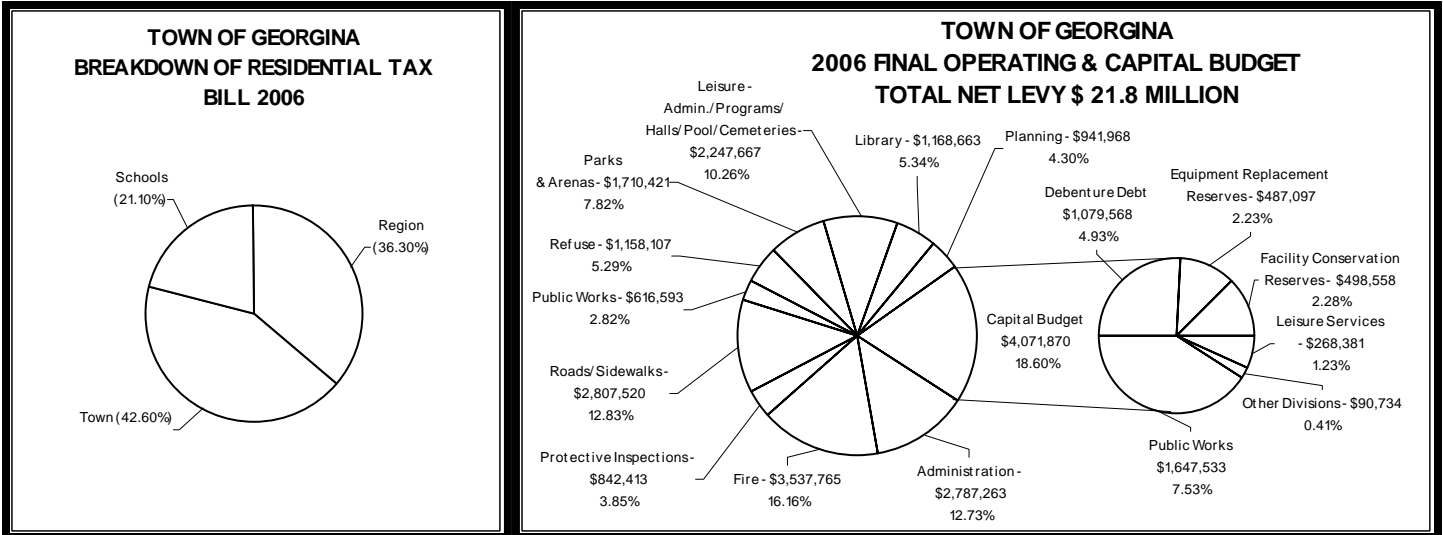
TOWN OF GEORGINA
BREAKDOWN OF RESIDENTIAL TAX BILL 2006

Schools (21.10%)

Region (36.30%)

Town (42.60%)

TOWN OF GEORGINA
2006 FINAL OPERATING & CAPITAL BUDGET
TOTAL NET LEVY $ 21.8 MILLION

Leisure - Admin./Programs/ Halls/Pool/Cemeteries - $2,247,667 10.26%

Library - $1,168,663 5.34%

Planning - $941,968 4.30%

Parks & Arenas - $1,710,421 7.82%

Refuse - $1,158,107 5.29%

Public Works - $616,593 2.82%

Roads/Sidewalks - $2,807,520 12.83%

Protective Inspections - $842,413 3.85%

Fire - $3,537,765 16.16%

Administration - $2,787,263 12.73%

Capital Budget $4,071,870 18.60%

Debenture Debt $1,079,568 4.93%

Equipment Replacement Reserves - $487,097 2.23%

Facility Conservation Reserves - $498,558 2.28%

Leisure Services - $268,381 1.23%

Other Divisions - $90,734 0.41%

Public Works $1,647,533 7.53%